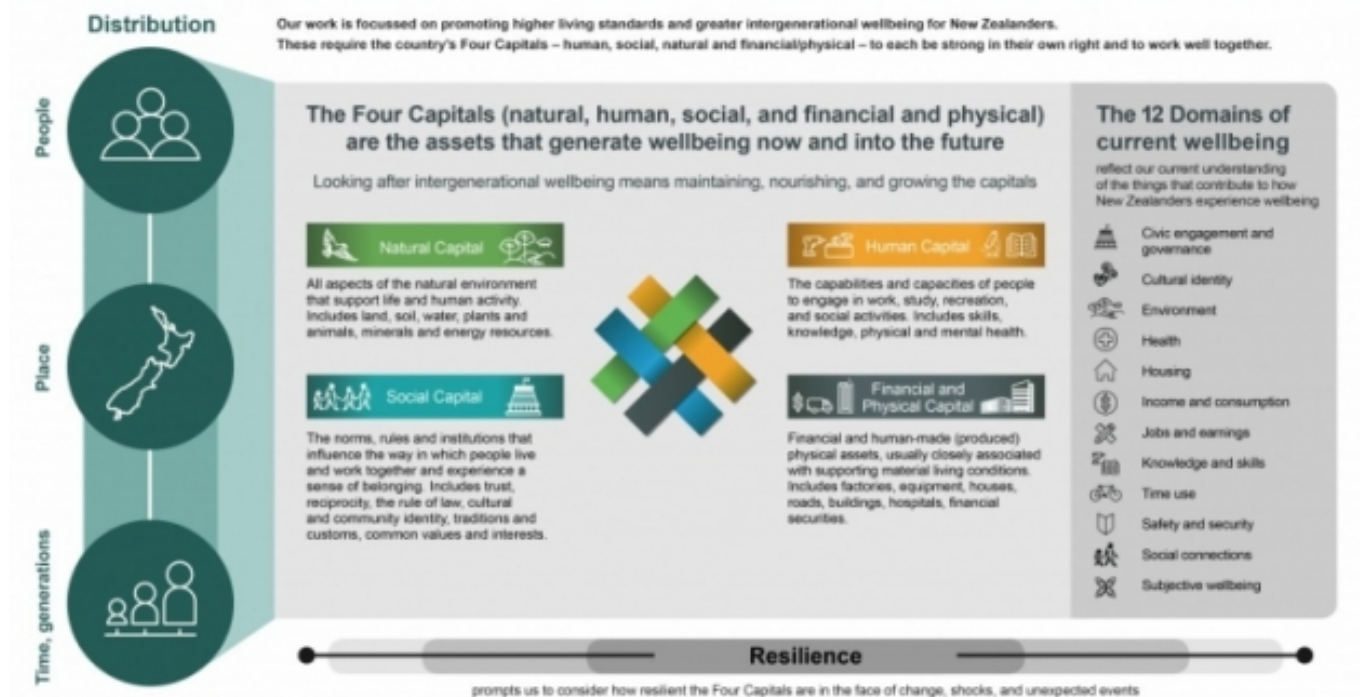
Distribution

Our work is focussed on promoting higher living standards and greater intergenerational wellbeing for New Zealanders.
These require the country's Four Capitals – human, social, natural and financial/physical – to each be strong in their own right and to work well together.

People

Place

Time, generations

The Four Capitals (natural, human, social, and financial and physical) are the assets that generate wellbeing now and into the future

Looking after intergenerational wellbeing means maintaining, nourishing, and growing the capitals

Natural Capital

All aspects of the natural environment that support life and human activity. Includes land, soil, water, plants and animals, minerals and energy resources.

Human Capital

The capabilities and capacities of people to engage in work, study, recreation, and social activities. Includes skills, knowledge, physical and mental health.

Social Capital

The norms, rules and institutions that influence the way in which people live and work together and experience a sense of belonging. Includes trust, reciprocity, the rule of law, cultural and community identity, traditions and customs, common values and interests.

Financial and Physical Capital

Financial and human-made (produced) physical assets, usually closely associated with supporting material living conditions. Includes factories, equipment, houses, roads, buildings, hospitals, financial securities.

The 12 Domains of current wellbeing

reflect our current understanding of the things that contribute to how New Zealanders experience wellbeing

Civic engagement and governance
Cultural identity
Environment
Health
Housing
Income and consumption
Jobs and earnings
Knowledge and skills
Time use
Safety and security
Social connections
Subjective wellbeing

Resilience

prompts us to consider how resilient the Four Capitals are in the face of change, shocks, and unexpected events